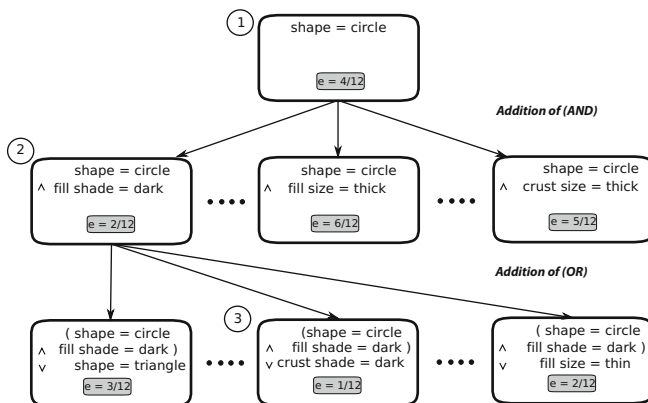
1

shape = circle

e = 4/12

Addition of (AND)

2

shape = circle
$\wedge$ fill shade = dark

e = 2/12

....

shape = circle
$\wedge$ fill size = thick

e = 6/12

....

shape = circle
$\wedge$ crust size = thick

e = 5/12

Addition of (OR)

( shape = circle
$\wedge$ fill shade = dark )
$\vee$ shape = triangle

e = 3/12

....

3

(shape = circle
$\wedge$ fill shade = dark )
$\vee$ crust shade = dark

e = 1/12

....

( shape = circle
$\wedge$ fill shade = dark )
$\vee$ fill size = thin

e = 2/12